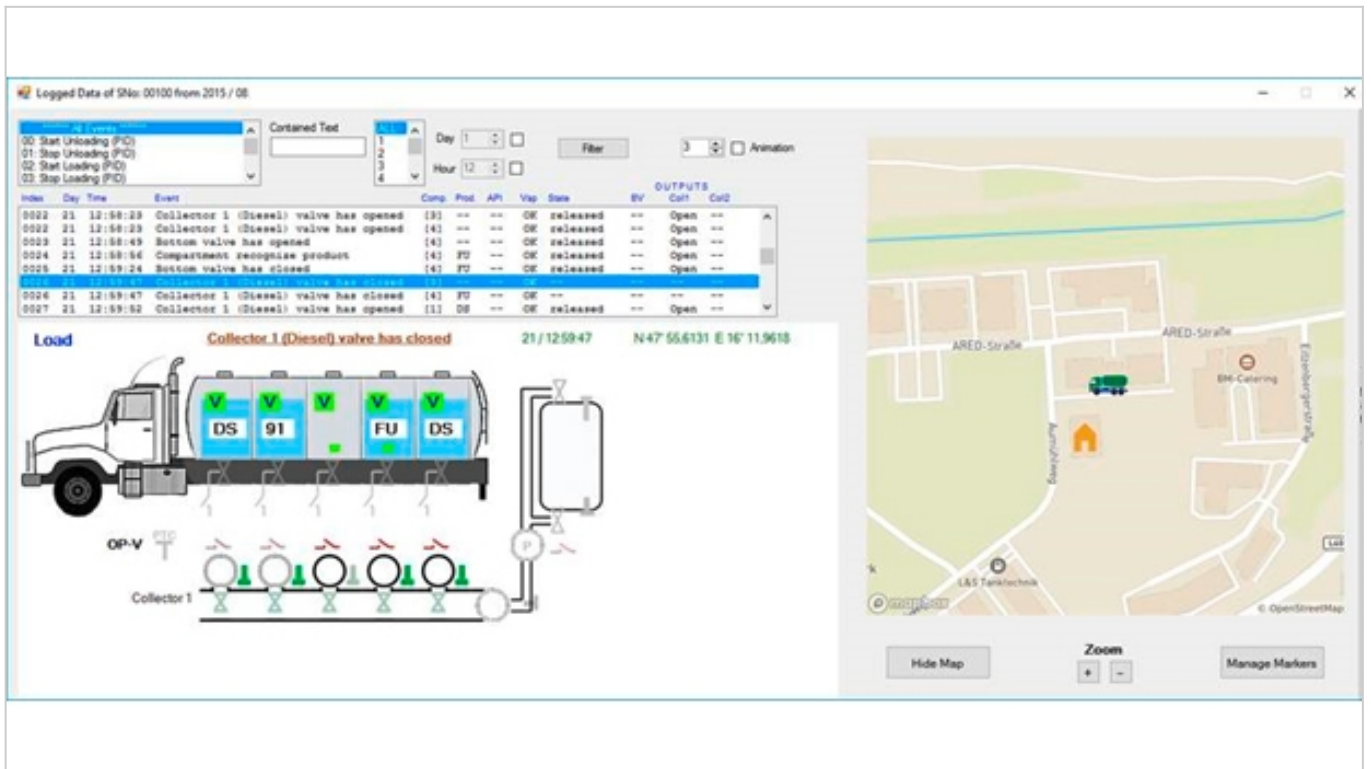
Logged Data of SNo: 00100 from 2015 / 08

All Events
00: Start Unloading (PID)
01: Stop Unloading (PID)
02: Start Loading (PID)
03: Stop Loading (PID)

Contained Text

ALL
1
2
3
4

Day 1
Hour 12

Filter

3 Animation

OUTPUTS

| Index | Day | Time | Event | Comp. | Prod. | API | Vap | State | BV | Col1 | Col2 |
|---|---|---|---|---|---|---|---|---|---|---|---|
| 0022 | 21 | 12:58:23 | Collector 1 (Diesel) valve has opened | [3] | -- | -- | OK | released | -- | Open | -- |
| 0022 | 21 | 12:58:23 | Collector 1 (Diesel) valve has opened | [4] | -- | -- | OK | released | -- | Open | -- |
| 0023 | 21 | 12:58:49 | Bottom valve has opened | [4] | -- | -- | OK | released | -- | Open | -- |
| 0024 | 21 | 12:58:56 | Compartment recognize product | [4] | FU | -- | OK | released | -- | Open | -- |
| 0025 | 21 | 12:59:24 | Bottom valve has closed | [4] | FU | -- | OK | released | -- | Open | -- |
| 0026 | 21 | 12:59:47 | Collector 1 (Diesel) valve has closed | [3] | -- | -- | OK | -- | -- | -- | -- |
| 0026 | 21 | 12:59:47 | Collector 1 (Diesel) valve has closed | [4] | FU | -- | OK | released | -- | -- | -- |
| 0027 | 21 | 12:59:52 | Collector 1 (Diesel) valve has opened | [1] | DS | -- | OK | released | -- | Open | -- |

Load

Collector 1 (Diesel) valve has closed

21 / 12:59:47

N 47° 55,6131 E 16° 11,9618

V V V V V
DS 91 FU DS

P

OP-V

Collector 1

ARED-Straße
ARED-Straße
BM-Catering
Eisenbergerstraße
Aumühlweg
L&S Tanktechnik
L49
mapbox
© OpenStreetMap

Hide Map

Zoom
+ -

Manage Markers